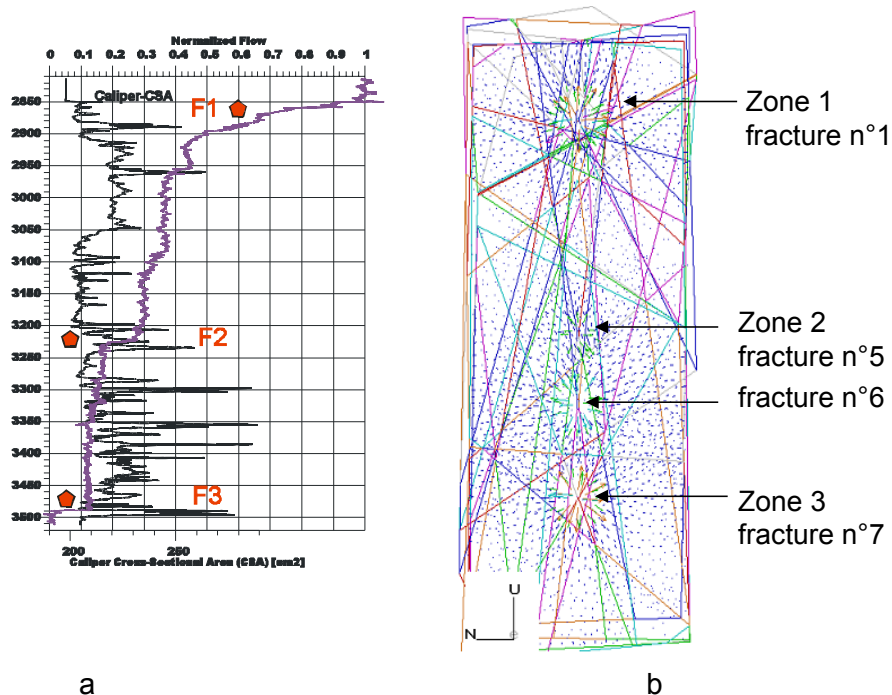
Normalized Flow

0 0.1 0.2 0.3 0.4 0.5 0.6 0.7 0.8 0.9 1

Caliper-CSA

F1

F2

F3

2850
2900
2950
3000
3050
3100
3150
3200
3250
3300
3350
3400
3450
3500

200 250

Caliper Cross-Sectional Area (CSA) [cm2]

a

Zone 1
fracture n°1

Zone 2
fracture n°5

fracture n°6

Zone 3
fracture n°7

U

N

b